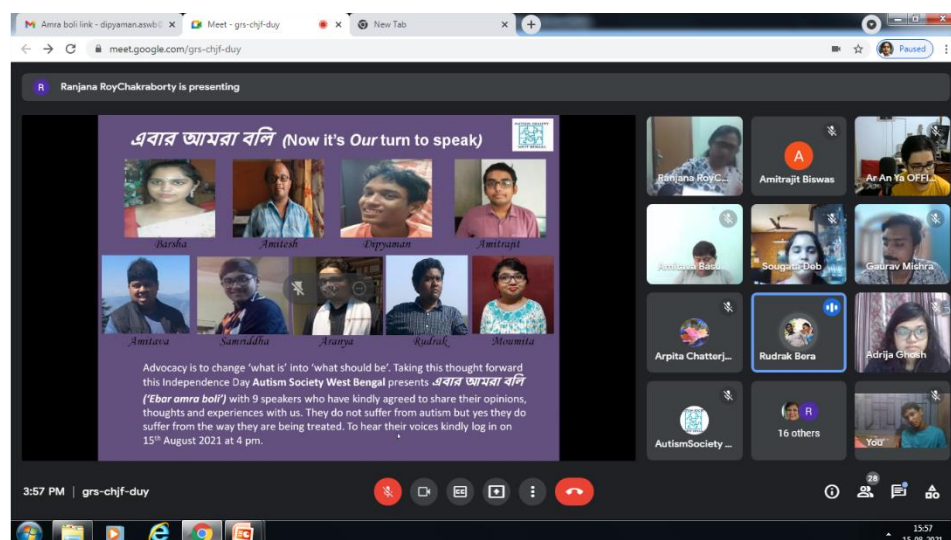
Amra boli link - dipyaman.aswb
Meet - grs-chjf-duy
New Tab
meet.google.com/grs-chjf-duy
Paused
Ranjana RoyChakraborty is presenting

এবার আমরা বলি (Now it's Our turn to speak)

Barsha
Amitesh
Dipyaman
Amitrajit
Amitava
Samriddha
Aranya
Rudrak
Moumita

Advocacy is to change 'what is' into 'what should be'. Taking this thought forward this Independence Day Autism Society West Bengal presents এবার আমরা বলি ('Ebar amra boli') with 9 speakers who have kindly agreed to share their opinions, thoughts and experiences with us. They do not suffer from autism but yes they do suffer from the way they are being treated. To hear their voices kindly log in on 15th August 2021 at 4 pm.

Ranjana RoyC...
Amitrajit Biswas
Ar An Ya OFFI...
Amitava Basu
Sougata Deb
Gaurav Mishra
Arpita Chatterj...
Rudrak Bera
Adrija Ghosh
AutismSociety ...
16 others
You

3:57 PM | grs-chjf-duy
28
15:57
15-08-2021